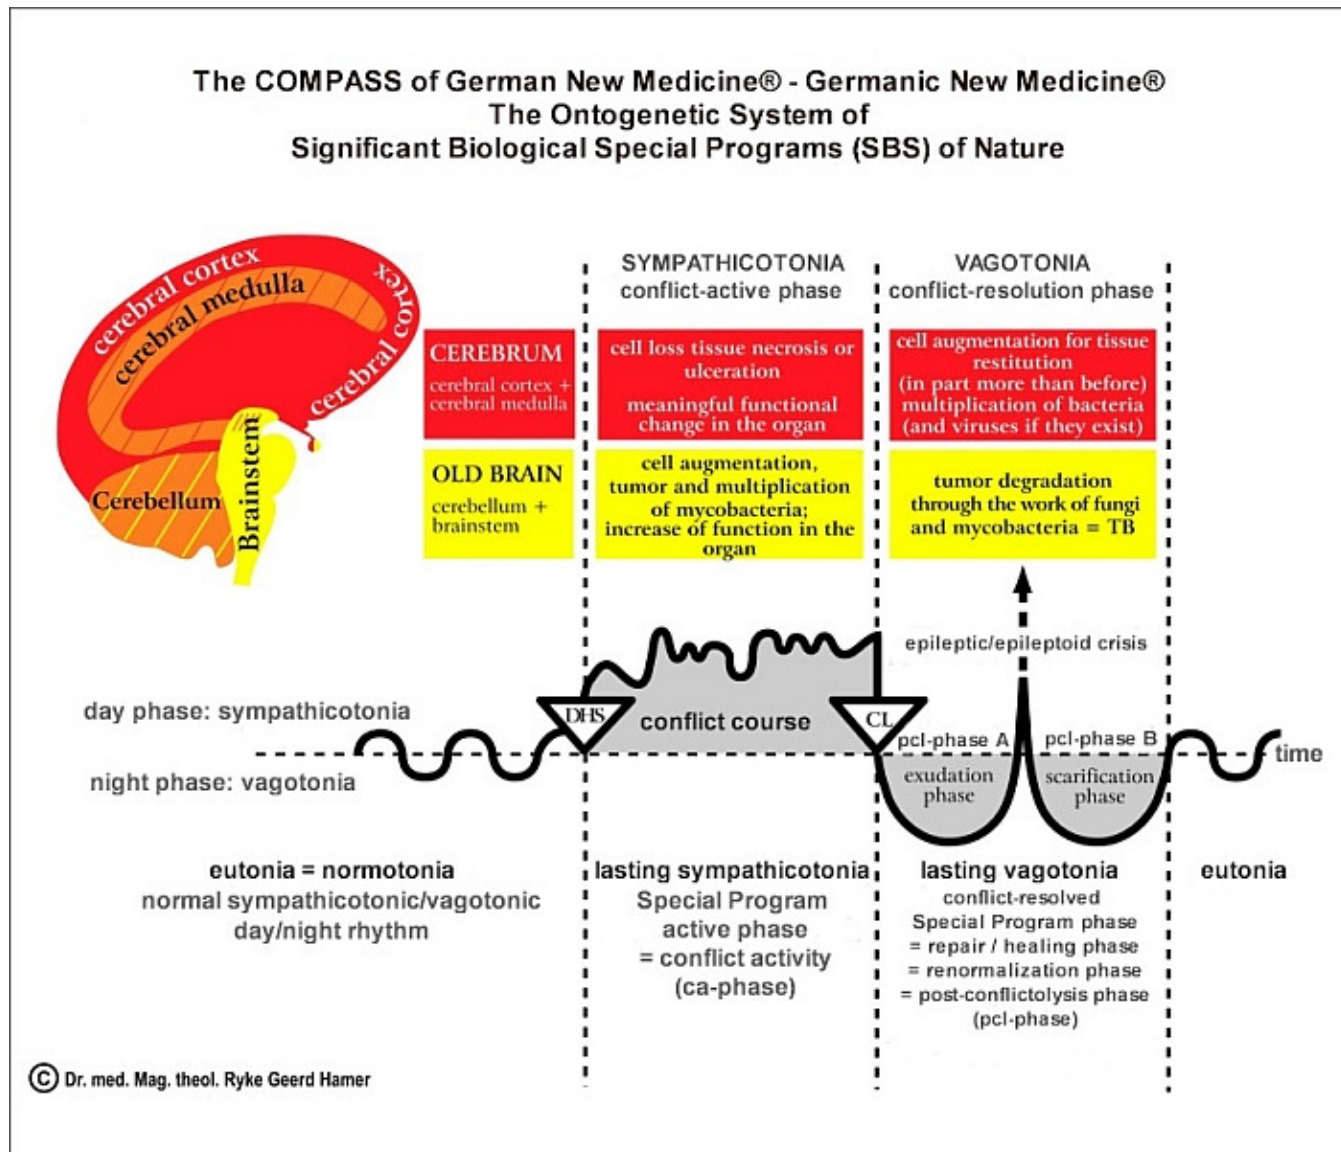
The COMPASS of German New Medicine® - Germanic New Medicine®
The Ontogenetic System of
Significant Biological Special Programs (SBS) of Nature

cerebral cortex
cerebral medulla
cerebral cortex
Cerebellum
Brainstem

SYMPATHICOTONIA
conflict-active phase

VAGOTONIA
conflict-resolution phase

CEREBRUM
cerebral cortex + cerebral medulla

cell loss tissue necrosis or ulceration

meaningful functional change in the organ

cell augmentation for tissue restitution
(in part more than before)
multiplication of bacteria
(and viruses if they exist)

OLD BRAIN
cerebellum + brainstem

cell augmentation, tumor and multiplication of mycobacteria; increase of function in the organ

tumor degradation through the work of fungi and mycobacteria = TB

epileptic/epileptoid crisis

day phase: sympathicotonia

DHS

conflict course

CL

pcl-phase A

pcl-phase B

time

night phase: vagotonia

exudation phase

scarification phase

eutonia = normotonia
normal sympathicotonic/vagotonic day/night rhythm

lasting sympathicotonia
Special Program active phase
= conflict activity
(ca-phase)

lasting vagotonia
conflict-resolved
Special Program phase
= repair / healing phase
= renormalization phase
= post-conflictolysis phase
(pcl-phase)

eutonia

© Dr. med. Mag. theol. Ryke Geerd Hamer